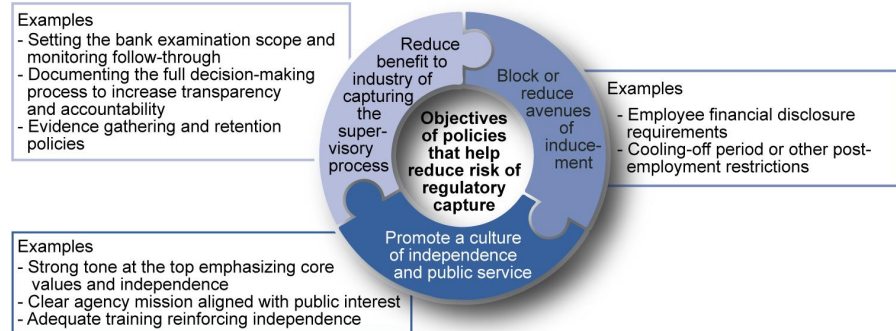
Examples
- Setting the bank examination scope and monitoring follow-through
- Documenting the full decision-making process to increase transparency and accountability
- Evidence gathering and retention policies

Reduce benefit to industry of capturing the supervisory process

Block or reduce avenues of inducement

Objectives of policies that help reduce risk of regulatory capture

Examples
- Employee financial disclosure requirements
- Cooling-off period or other post-employment restrictions

Promote a culture of independence and public service

Examples
- Strong tone at the top emphasizing core values and independence
- Clear agency mission aligned with public interest
- Adequate training reinforcing independence